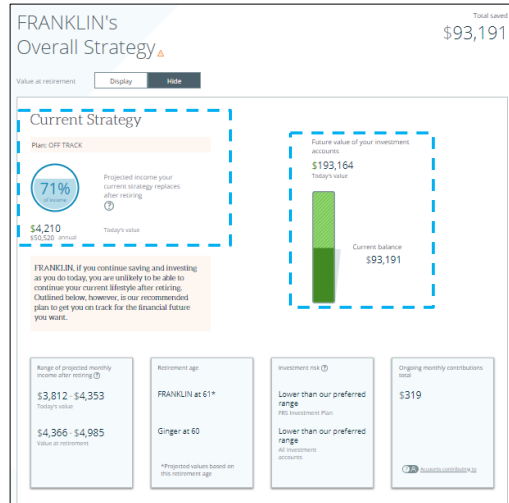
FRANKLIN's Overall Strategy

Total saved
$93,191

Value at retirement
Display Hide

Current Strategy

Plan: OFF TRACK

71%
of income

Projected income your current strategy replaces after retiring
?

$4,210
$50,520 · annual

Today's value

Future value of your investment accounts
$193,164
Today's value

Current balance
$93,191

FRANKLIN, if you continue saving and investing as you do today, you are unlikely to be able to continue your current lifestyle after retiring. Outlined below, however, is our recommended plan to get you on track for the financial future you want.

Range of projected monthly income after retiring ?
$3,812 - $4,353
Today's value
$4,366 - $4,985
Value at retirement

Retirement age
FRANKLIN at 61*
Ginger at 60
*Projected values based on this retirement age

Investment risk ?
Lower than our preferred range
FRE Investment Plan
Lower than our preferred range
All investment accounts

Ongoing monthly contributions total
$319
Accounts contributing to